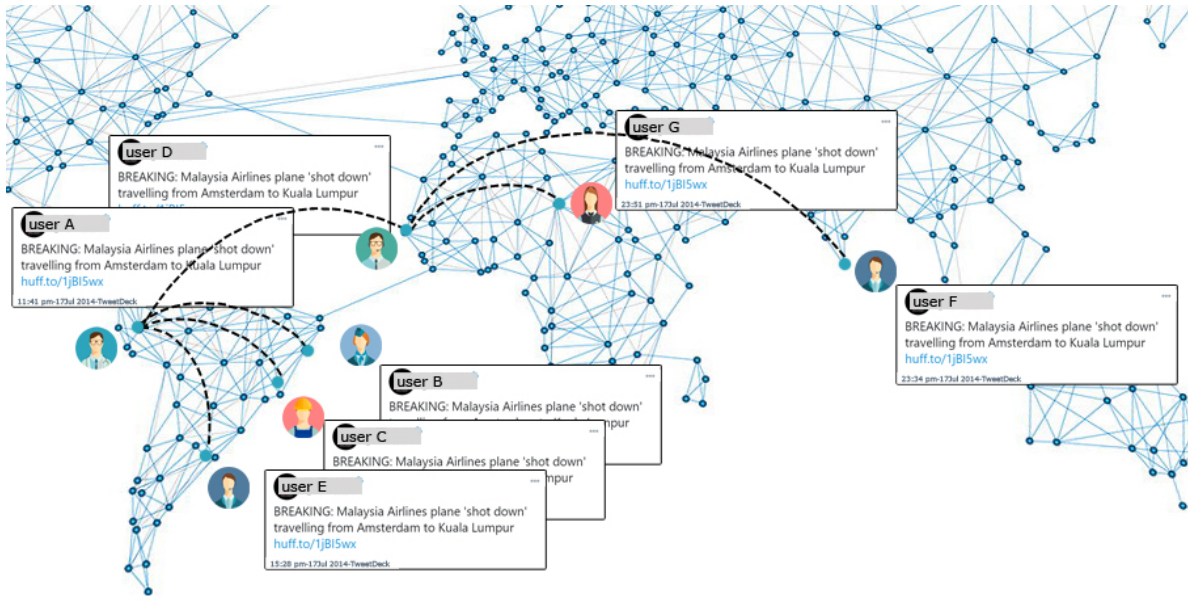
user D
BREAKING: Malaysia Airlines plane 'shot down' travelling from Amsterdam to Kuala Lumpur
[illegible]

user A
BREAKING: Malaysia Airlines plane 'shot down' travelling from Amsterdam to Kuala Lumpur
huff.to/1jBI5wx
11:41 pm-17Jul 2014-TweetDeck

user G
BREAKING: Malaysia Airlines plane 'shot down' travelling from Amsterdam to Kuala Lumpur
huff.to/1jBI5wx
23:51 pm-17Jul 2014-TweetDeck

user F
BREAKING: Malaysia Airlines plane 'shot down' travelling from Amsterdam to Kuala Lumpur
huff.to/1jBI5wx
23:34 pm-17Jul 2014-TweetDeck

user B
BREAKING: Malaysia Airlines plane 'shot down' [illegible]

user C
BREAKING: Malaysia Airlines plane 'shot down' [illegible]

user E
BREAKING: Malaysia Airlines plane 'shot down' travelling from Amsterdam to Kuala Lumpur
huff.to/1jBI5wx
15:28 pm-17Jul 2014-TweetDeck